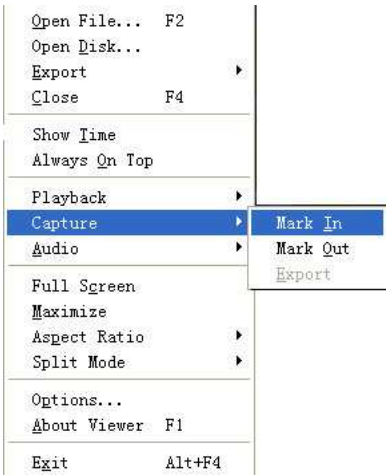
Open File... F2
Open Disk...
Export
Close F4

Show Time
Always On Top

Playback
Capture
Audio

Mark In
Mark Out
Export

Full Screen
Maximize
Aspect Ratio
Split Mode

Options...
About Viewer F1

Exit Alt+F4